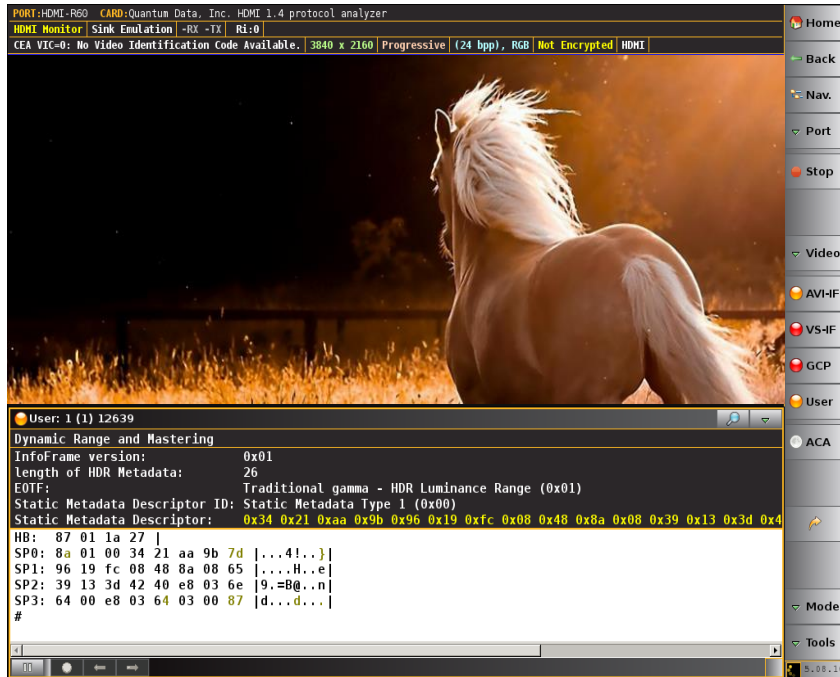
PORT:HDMI-R60 CARD:Quantum Data, Inc. HDMI 1.4 protocol analyzer
HDMI Monitor | Sink Emulation | -RX -TX | Ri:0
CEA VIC=0: No Video Identification Code Available. | 3840 x 2160 | Progressive | (24 bpp), RGB | Not Encrypted | HDMI

Home
Back
Nav.
Port
Stop
Video
AVI-IF
VS-IF
GCP
User
ACA
Mode
Tools
5.08.1

User: 1 (1) 12639
Dynamic Range and Mastering
InfoFrame version: 0x01
length of HDR Metadata: 26
EOTF: Traditional gamma - HDR Luminance Range (0x01)
Static Metadata Descriptor ID: Static Metadata Type 1 (0x00)
Static Metadata Descriptor: 0x34 0x21 0xaa 0x9b 0x96 0x19 0xfc 0x08 0x48 0x8a 0x08 0x39 0x13 0x3d 0x4

HB: 87 01 1a 27 |
SP0: 8a 01 00 34 21 aa 9b 7d |...4!..}|
SP1: 96 19 fc 08 48 8a 08 65 |....H..e|
SP2: 39 13 3d 42 40 e8 03 6e |9.=B@..n|
SP3: 64 00 e8 03 64 03 00 87 |d...d...|
#